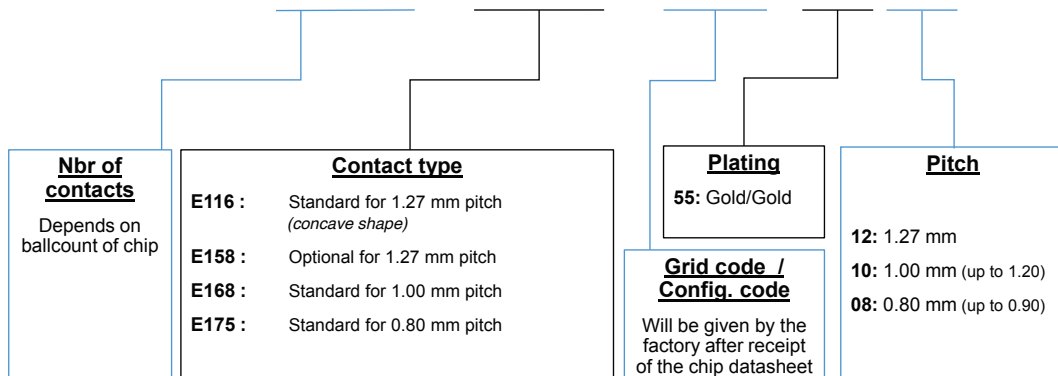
Nbr of contacts

Depends on ballcount of chip

Contact type

E116 : Standard for 1.27 mm pitch
(concave shape)

E158 : Optional for 1.27 mm pitch

E168 : Standard for 1.00 mm pitch

E175 : Standard for 0.80 mm pitch

Plating

55: Gold/Gold

Grid code / Config. code

Will be given by the factory after receipt of the chip datasheet

Pitch

12: 1.27 mm

10: 1.00 mm (up to 1.20)

08: 0.80 mm (up to 0.90)